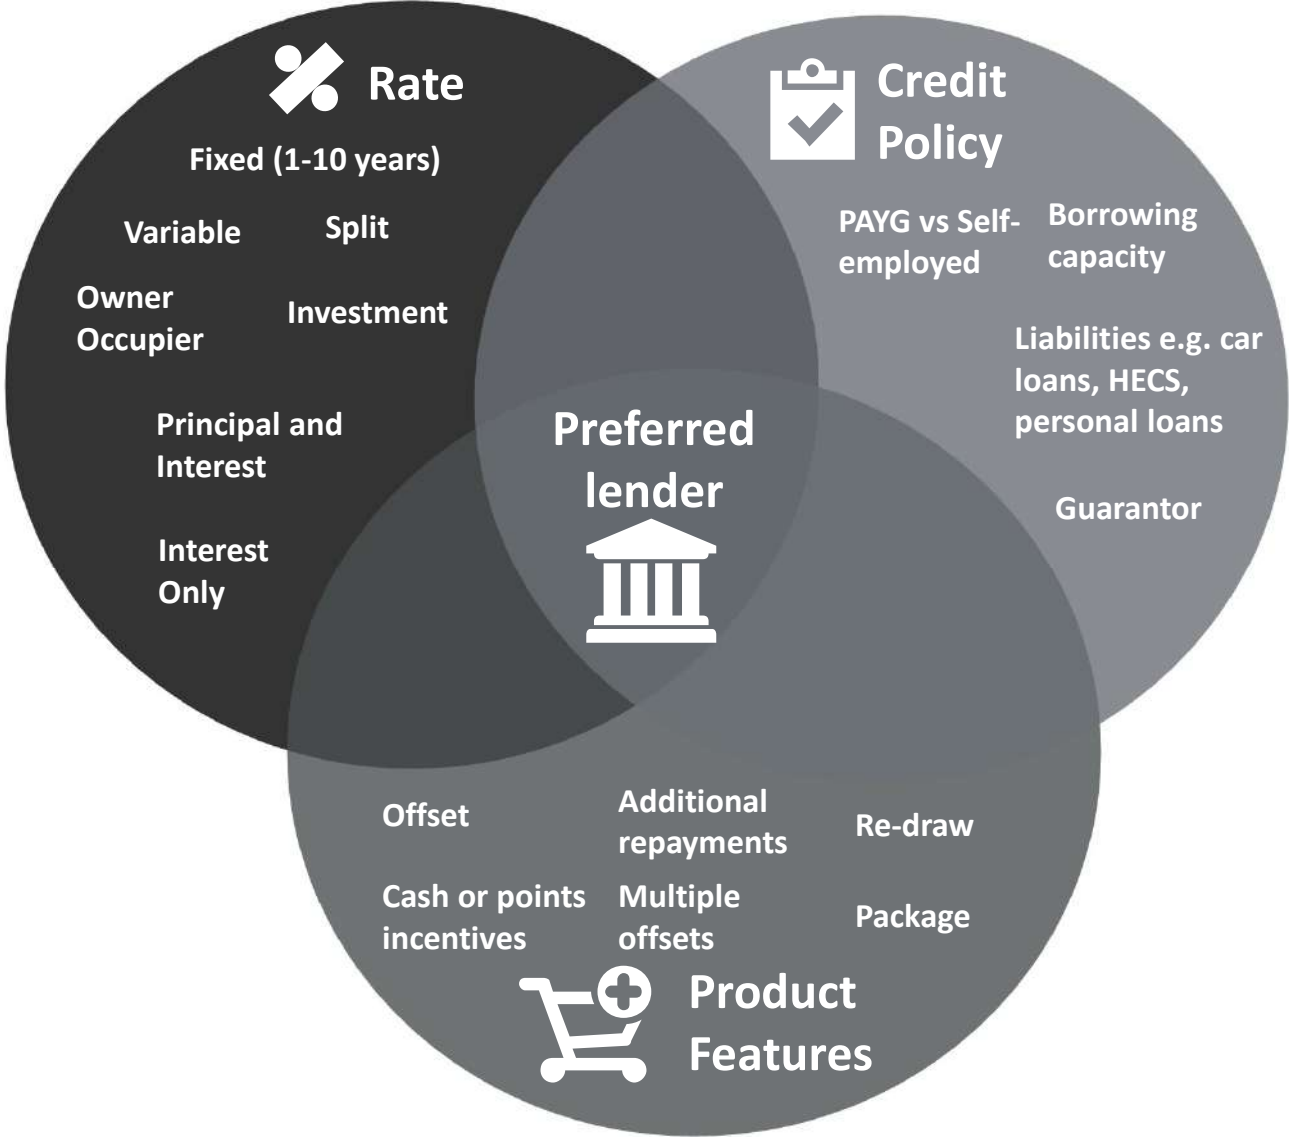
Rate

Fixed (1-10 years)

Variable

Split

Owner Occupier

Investment

Principal and Interest

Interest Only

Credit Policy

PAYG vs Self-employed

Borrowing capacity

Liabilities e.g. car loans, HECS, personal loans

Guarantor

Preferred lender

Offset

Additional repayments

Re-draw

Cash or points incentives

Multiple offsets

Package

Product Features